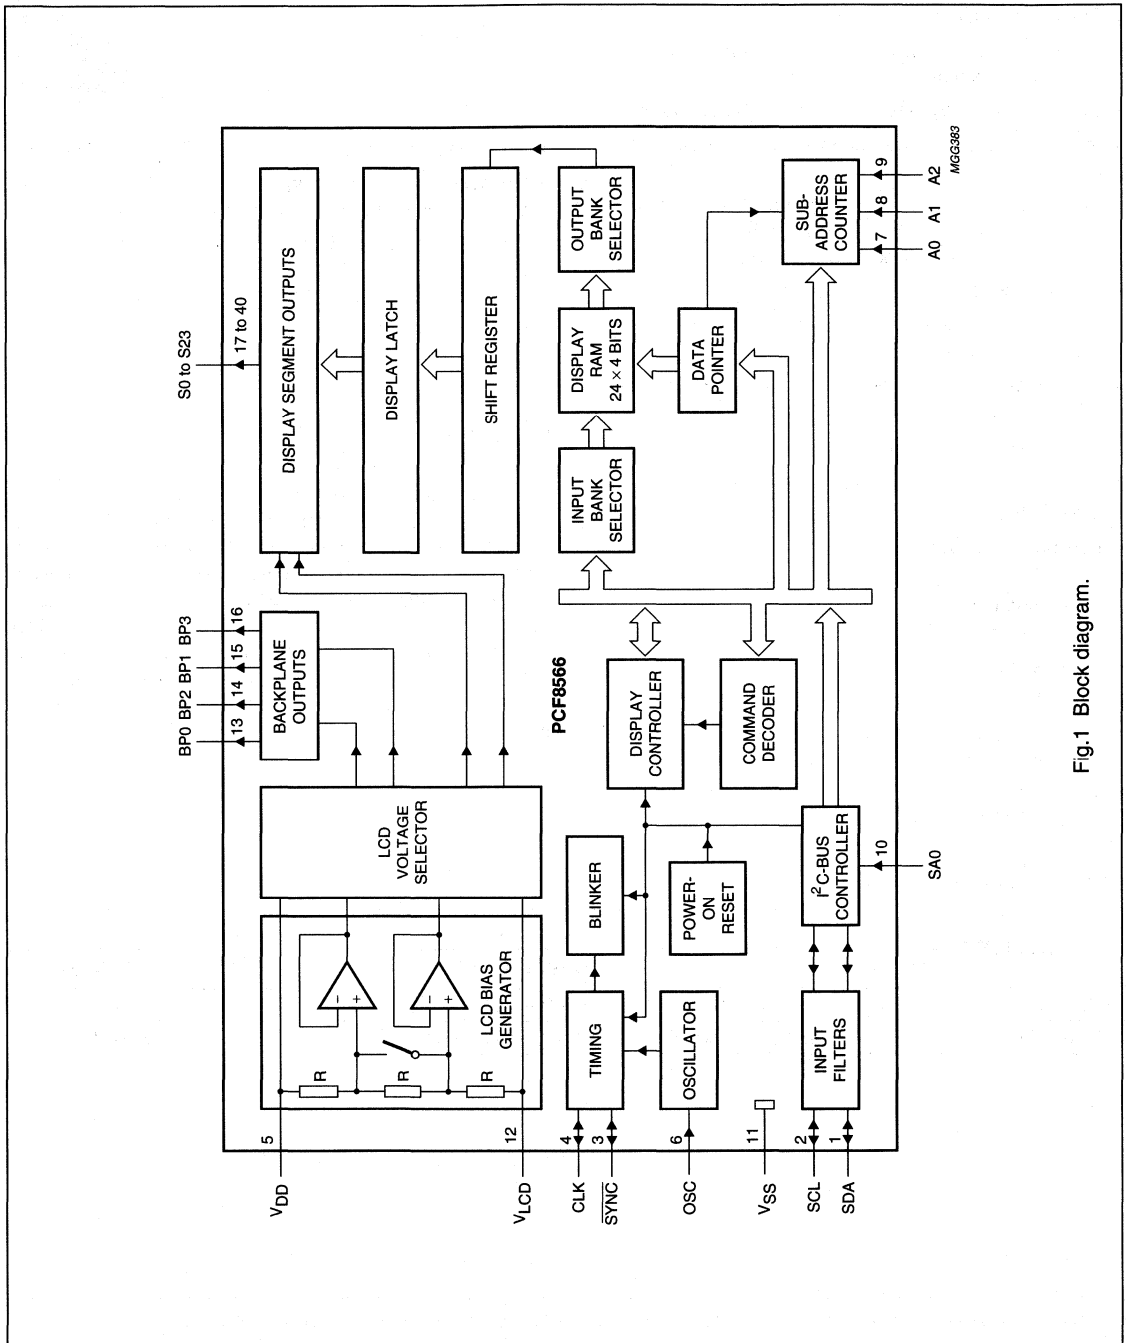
MGG383

S0 to S23
17 to 40
DISPLAY SEGMENT OUTPUTS
DISPLAY LATCH
SHIFT REGISTER
OUTPUT BANK SELECTOR
DISPLAY RAM $24 \times 4$ BITS
INPUT BANK SELECTOR
DATA POINTER
SUB-ADDRESS COUNTER
A2 9
A1 8
A0 7

BP0 BP2 BP1 BP3
13 14 15 16
BACKPLANE OUTPUTS
PCF8566
DISPLAY CONTROLLER
COMMAND DECODER

$V_{DD}$ 5
LCD VOLTAGE SELECTOR
LCD BIAS GENERATOR
R R R
$V_{LCD}$ 12
CLK 4
$\overline{SYNC}$ 3
TIMING
BLINKER
OSC 6
OSCILLATOR
POWER-ON RESET
$V_{SS}$ 11
SCL 2
SDA 1
INPUT FILTERS
$I^2C$-BUS CONTROLLER
10 SA0

Fig.1 Block diagram.